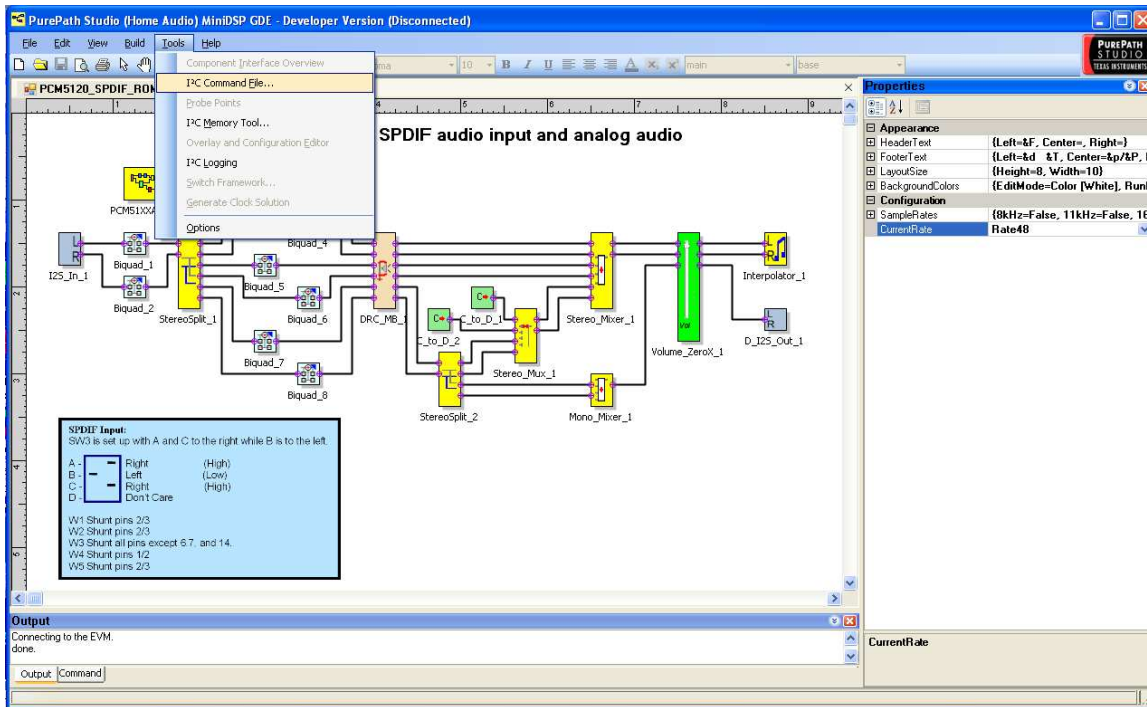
PurePath Studio (Home Audio) MiniDSP GDE - Developer Version (Disconnected)

File Edit View Build Tools Help

PUREPATH STUDIO TEXAS INSTRUMENTS

PCM5120_SPDIF_ROM

Component Interface Overview
I²C Command File...
Probe Points
I²C Memory Tool...
Overlay and Configuration Editor
I²C Logging
Switch Framework...
Generate Clock Solution
Options

ma 10 main base

SPDIF audio input and analog audio

PCM51XX

I2S_In_1
Biquad_1
Biquad_2
StereoSplit_1
Biquad_4
Biquad_5
Biquad_6
Biquad_7
Biquad_8
DRC_MB_1
C_to_D_1
C_to_D_2
Stereo_Mux_1
StereoSplit_2
Stereo_Mixer_1
Mono_Mixer_1
Volume_ZeroX_1
Interpolator_1
D_I2S_Out_1

SPDIF Input:
SW3 is set up with A and C to the right while B is to the left.

A - Right (High)
B - Left (Low)
C - Right (High)
D - Don't Care

W1 Shunt pins 2/3
W2 Shunt pins 2/3
W3 Shunt all pins except 6,7, and 14.
W4 Shunt pins 1/2
W5 Shunt pins 2/3

Properties

| Appearance | |
|---|---|
| HeaderText | {Left=&F, Center=, Right=} |
| FooterText | {Left=&d &T, Center=&p/&P, |
| LayoutSize | {Height=8, Width=10} |
| BackgroundColors | {EditMode=Color [White], Run |
| Configuration | |
| SampleRates | {8kHz=False, 11kHz=False, 16 |
| CurrentRate | Rate48 |

CurrentRate

Output
Connecting to the EVM.
done.

Output Command